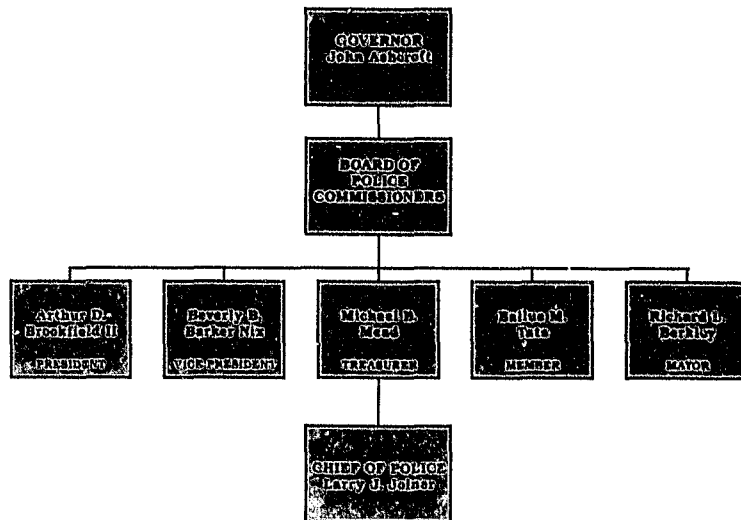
GOVERNOR
John Ashcroft

BOARD OF POLICE COMMISSIONERS

Arthur D. Brookfield II
PRESIDENT

Beverly B. Barker Nix
VICE-PRESIDENT

Michael R. Mead
TREASURER

Railue M. Tate
MEMBER

Richard L. Berkley
MAYOR

CHIEF OF POLICE
Larry J. Joiner